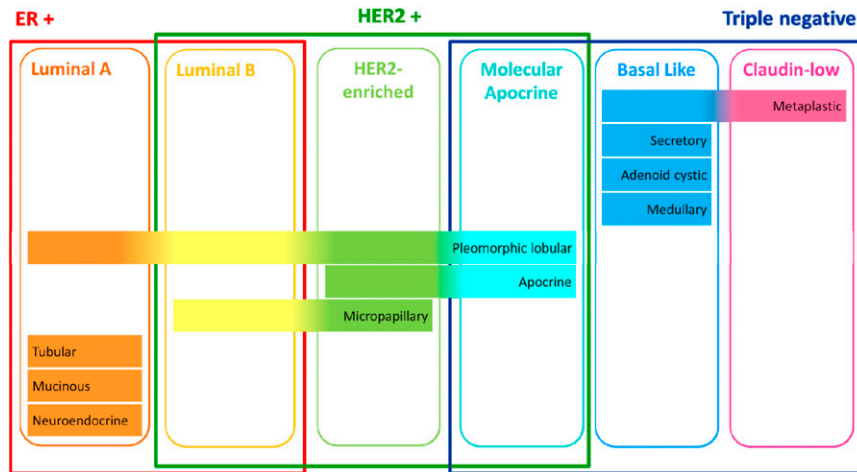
ER +

HER2 +

Triple negative

Luminal A

Luminal B

HER2-enriched

Molecular Apocrine

Basal Like

Claudin-low

Metaplastic

Secretory

Adenoid cystic

Medullary

Pleomorphic lobular

Apocrine

Micropapillary

Tubular

Mucinous

Neuroendocrine